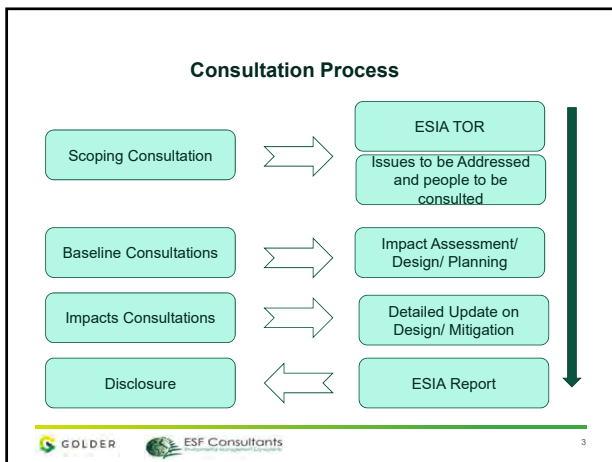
Consultation Process

Scoping Consultation

ESIA TOR

Issues to be Addressed and people to be consulted

Baseline Consultations

Impact Assessment/ Design/ Planning

Impacts Consultations

Detailed Update on Design/ Mitigation

Disclosure

ESIA Report

GOLDER

ESF Consultants

3